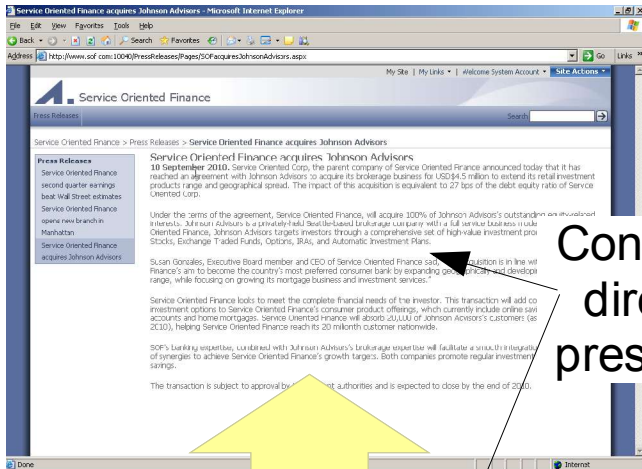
Service Oriented Finance acquires Johnson Advisors - Microsoft Internet Explorer

File Edit View Favorites Tools Help

Back Search Favorites

Address http://www.sof.com:10040/PressReleases/Pages/SOFacquiresJohnsonAdvisors.aspx Go Links

My Site | My Links | Welcome System Account | Site Actions

Service Oriented Finance

Press Releases

Search

Service Oriented Finance > Press Releases > Service Oriented Finance acquires Johnson Advisors

Press Releases

Service Oriented Finance second quarter earnings beat Wall Street estimates

Service Oriented Finance opens new branch in Manhattan

Service Oriented Finance acquires Johnson Advisors

Service Oriented Finance acquires Johnson Advisors

10 September 2010. Service Oriented Corp, the parent company of Service Oriented Finance announced today that it has reached an agreement with Johnson Advisors to acquire its brokerage business for USD$4.5 million to extend its retail investment products range and geographical spread. The impact of this acquisition is equivalent to 27 bps of the debt equity ratio of Service Oriented Corp.

Under the terms of the agreement, Service Oriented Finance, will acquire 100% of Johnson Advisor's outstanding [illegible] interests. Johnson Advisors is a privately-held Seattle-based brokerage company with a full service business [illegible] Oriented Finance, Johnson Advisors targets investors through a comprehensive set of high-value investment pro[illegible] Stocks, Exchange Traded Funds, Options, IRAs, and Automatic Investment Plans.

Susan Gonzales, Executive Board member and CEO of Service Oriented Finance said, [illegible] acquisition is in line wi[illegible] Finance's aim to become the country's most preferred consumer bank by expanding ge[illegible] and develop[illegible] range, while focusing on growing its mortgage business and investment services."

Service Oriented Finance looks to meet the complete financial needs of the investor. This transaction will add co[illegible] investment options to Service Oriented Finance's consumer product offerings, which currently include online savi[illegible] accounts and home mortgages. Service Oriented Finance will absorb 20,000 of Johnson Advisors's customers (as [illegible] 2010), helping Service Oriented Finance reach its 20 millionth customer nationwide.

SOF's banking expertise, combined with Johnson Advisor's brokerage expertise will facilitate a smooth integratio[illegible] of synergies to achieve Service Oriented Finance's growth targets. Both companies promote regular investment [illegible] savings.

The transaction is subject to approval by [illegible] authorities and is expected to close by the end of 2010.

Con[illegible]
dir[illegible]
pres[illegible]

Done Internet